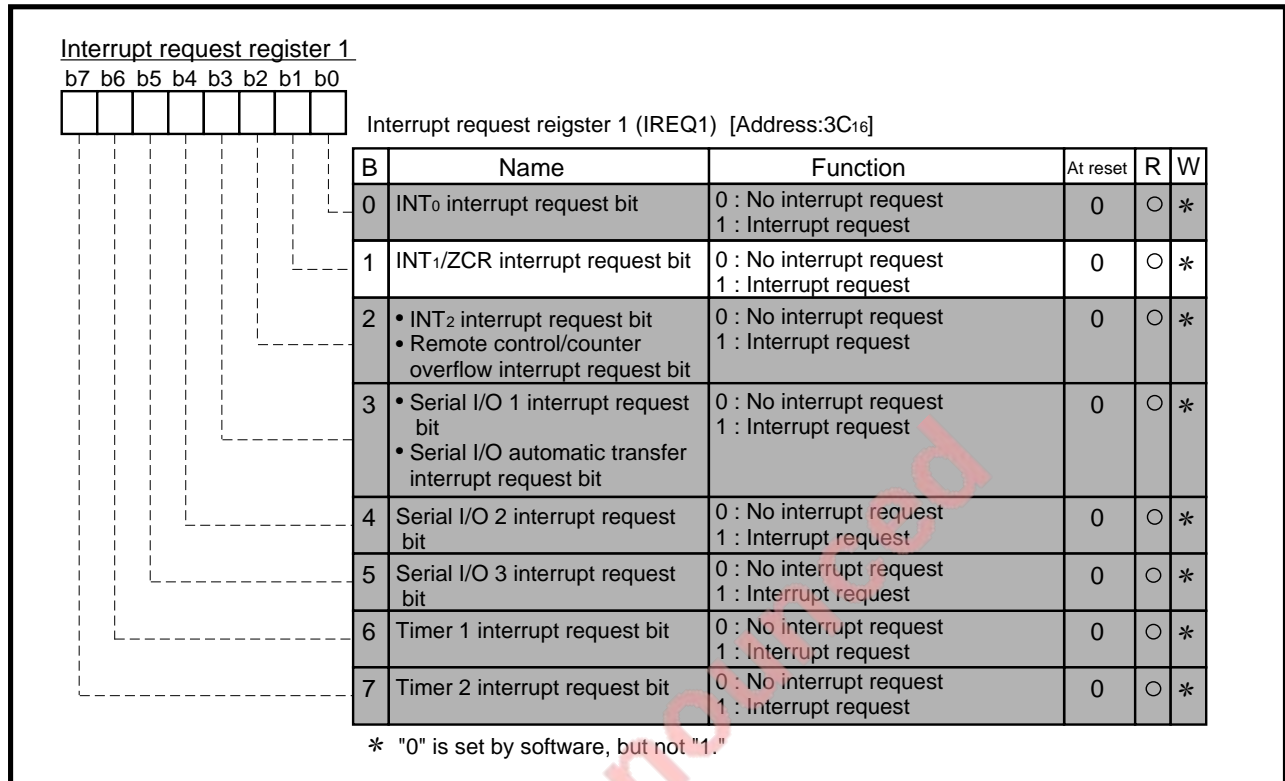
Interrupt request register 1
b7 b6 b5 b4 b3 b2 b1 b0

Interrupt request reigster 1 (IREQ1) [Address:3C16]

| B | Name | Function | At reset | R | W |
|---|---|---|---|---|---|
| 0 | INT0 interrupt request bit | 0 : No interrupt request 1 : Interrupt request | 0 | ○ | ∗ |
| 1 | INT1/ZCR interrupt request bit | 0 : No interrupt request 1 : Interrupt request | 0 | ○ | ∗ |
| 2 | • INT2 interrupt request bit • Remote control/counter overflow interrupt request bit | 0 : No interrupt request 1 : Interrupt request | 0 | ○ | ∗ |
| 3 | • Serial I/O 1 interrupt request bit • Serial I/O automatic transfer interrupt request bit | 0 : No interrupt request 1 : Interrupt request | 0 | ○ | ∗ |
| 4 | Serial I/O 2 interrupt request bit | 0 : No interrupt request 1 : Interrupt request | 0 | ○ | ∗ |
| 5 | Serial I/O 3 interrupt request bit | 0 : No interrupt request 1 : Interrupt request | 0 | ○ | ∗ |
| 6 | Timer 1 interrupt request bit | 0 : No interrupt request 1 : Interrupt request | 0 | ○ | ∗ |
| 7 | Timer 2 interrupt request bit | 0 : No interrupt request 1 : Interrupt request | 0 | ○ | ∗ |

∗ "0" is set by software, but not "1."

nounced